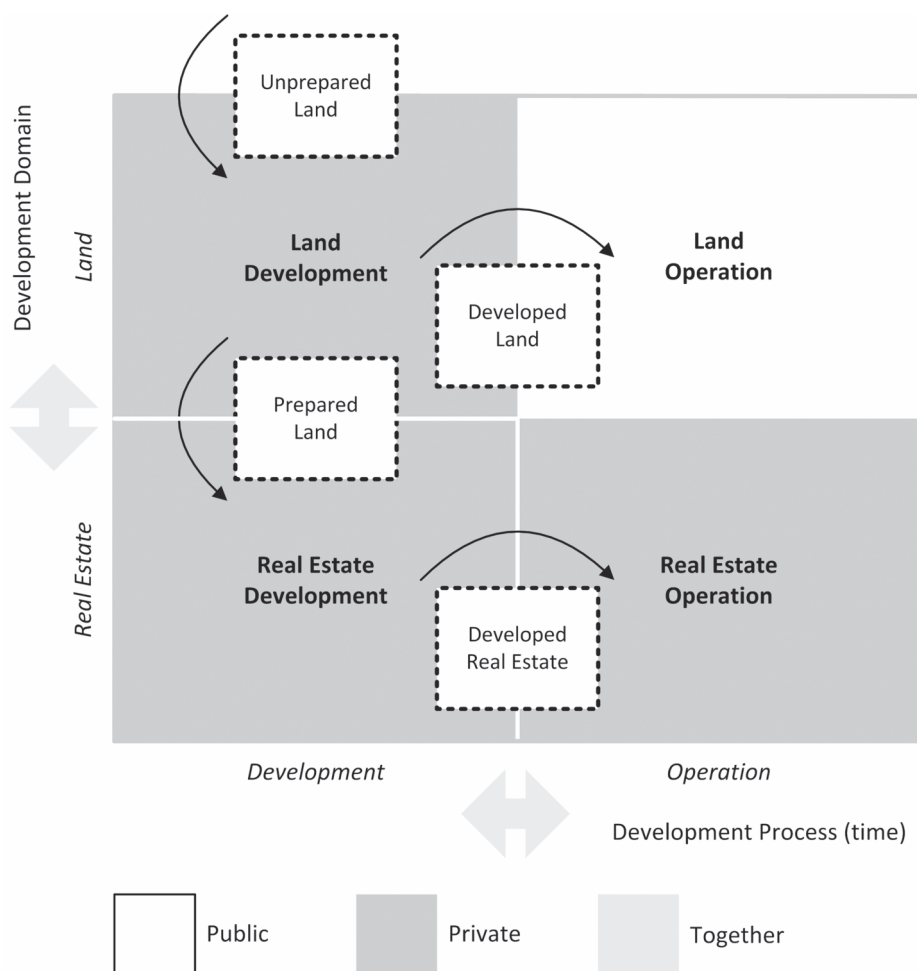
Development Domain

Unprepared Land

Land

Land Development

Land Operation

Developed Land

Prepared Land

Real Estate

Real Estate Development

Real Estate Operation

Developed Real Estate

Development

Operation

Development Process (time)

Public

Private

Together